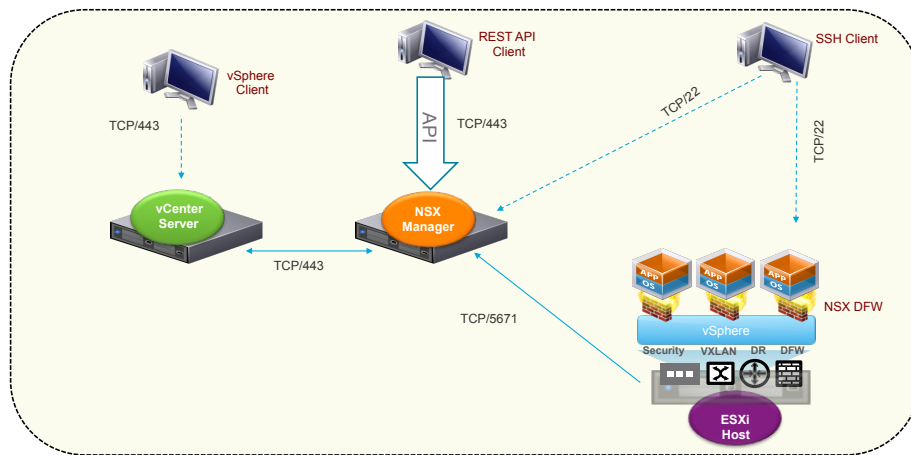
vSphere Client

REST API Client

SSH Client

TCP/443

API

TCP/443

TCP/22

TCP/22

vCenter Server

NSX Manager

TCP/443

TCP/5671

APP OS

APP OS

APP OS

NSX DFW

vSphere

Security VXLAN DR DFW

ESXi Host